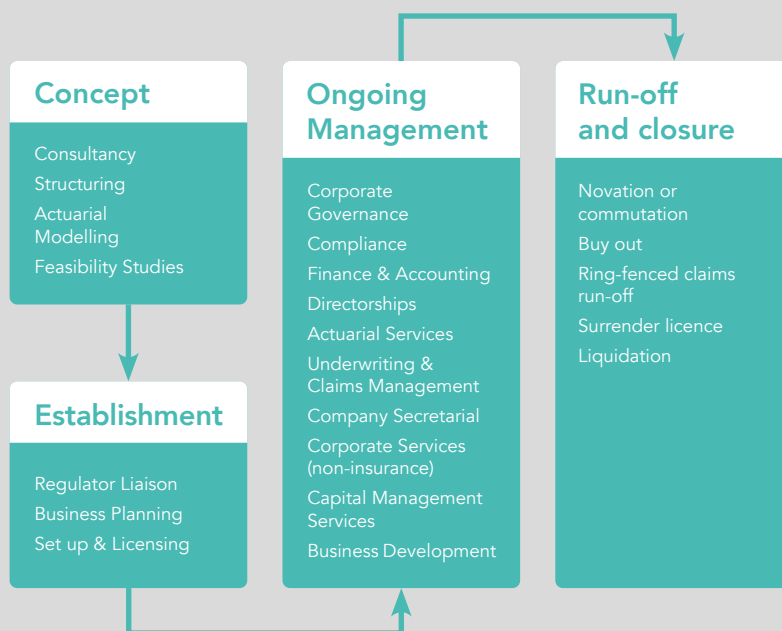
Concept

Consultancy
Structuring
Actuarial Modelling
Feasibility Studies

Establishment

Regulator Liaison
Business Planning
Set up & Licensing

Ongoing Management

Corporate Governance
Compliance
Finance & Accounting
Directorships
Actuarial Services
Underwriting & Claims Management
Company Secretarial
Corporate Services (non-insurance)
Capital Management Services
Business Development

Run-off and closure

Novation or commutation
Buy out
Ring-fenced claims run-off
Surrender licence
Liquidation